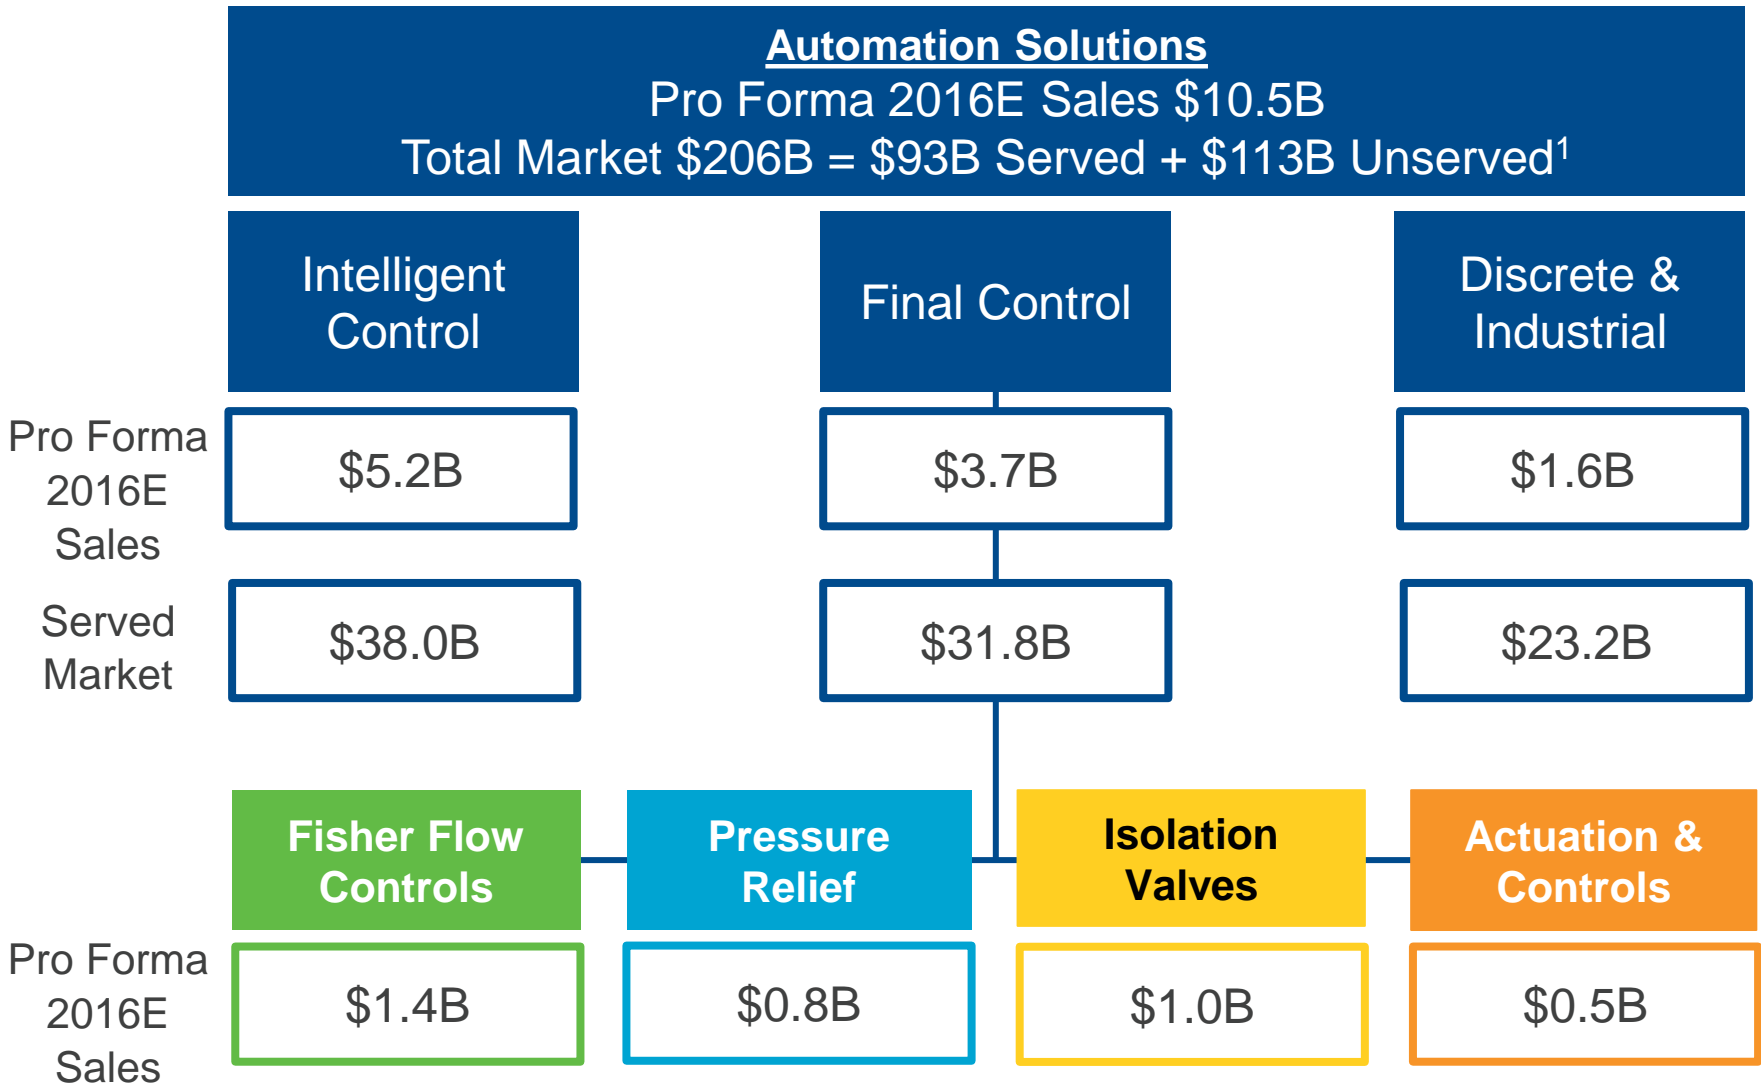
Automation Solutions
Pro Forma 2016E Sales $10.5B
Total Market $206B = $93B Served + $113B Unserved$^1$

Intelligent Control

Final Control

Discrete & Industrial

Pro Forma 2016E Sales

$5.2B

$3.7B

$1.6B

Served Market

$38.0B

$31.8B

$23.2B

Fisher Flow Controls

Pressure Relief

Isolation Valves

Actuation & Controls

Pro Forma 2016E Sales

$1.4B

$0.8B

$1.0B

$0.5B